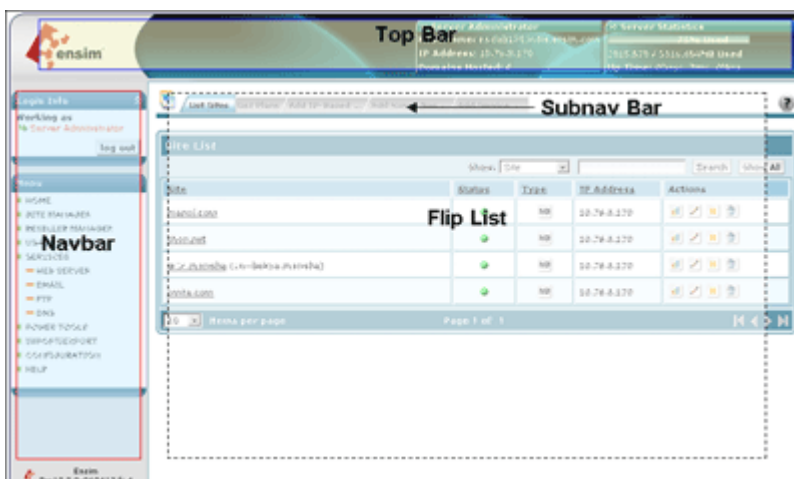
ensim

Top Bar

Server Administrator
IP Address: 10.75.8.170
Domains Hosted: 4

Server Statistics
Used

Subnav Bar

List Sites

Login Info
Working as
Server Administrator
log out

Site List
Show: Site
Search
Show All

Navbar

HOME
SITE MANAGER
RESELLER MANAGER
SERVICES
WEB SERVER
EMAIL
FTP
DNS
POWER TOOLS
IMPORT/EXPORT
CONFIGURATION
HELP

Flip List

| Site | Status | Type | IP Address | Actions |
|---|---|---|---|---|
| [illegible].com | | NB | 10.75.8.170 | |
| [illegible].net | | NB | 10.75.8.170 | |
| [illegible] | | NB | 10.75.8.170 | |
| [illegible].com | | NB | 10.75.8.170 | |

20 Items per page
Page 1 of 1

Ensim